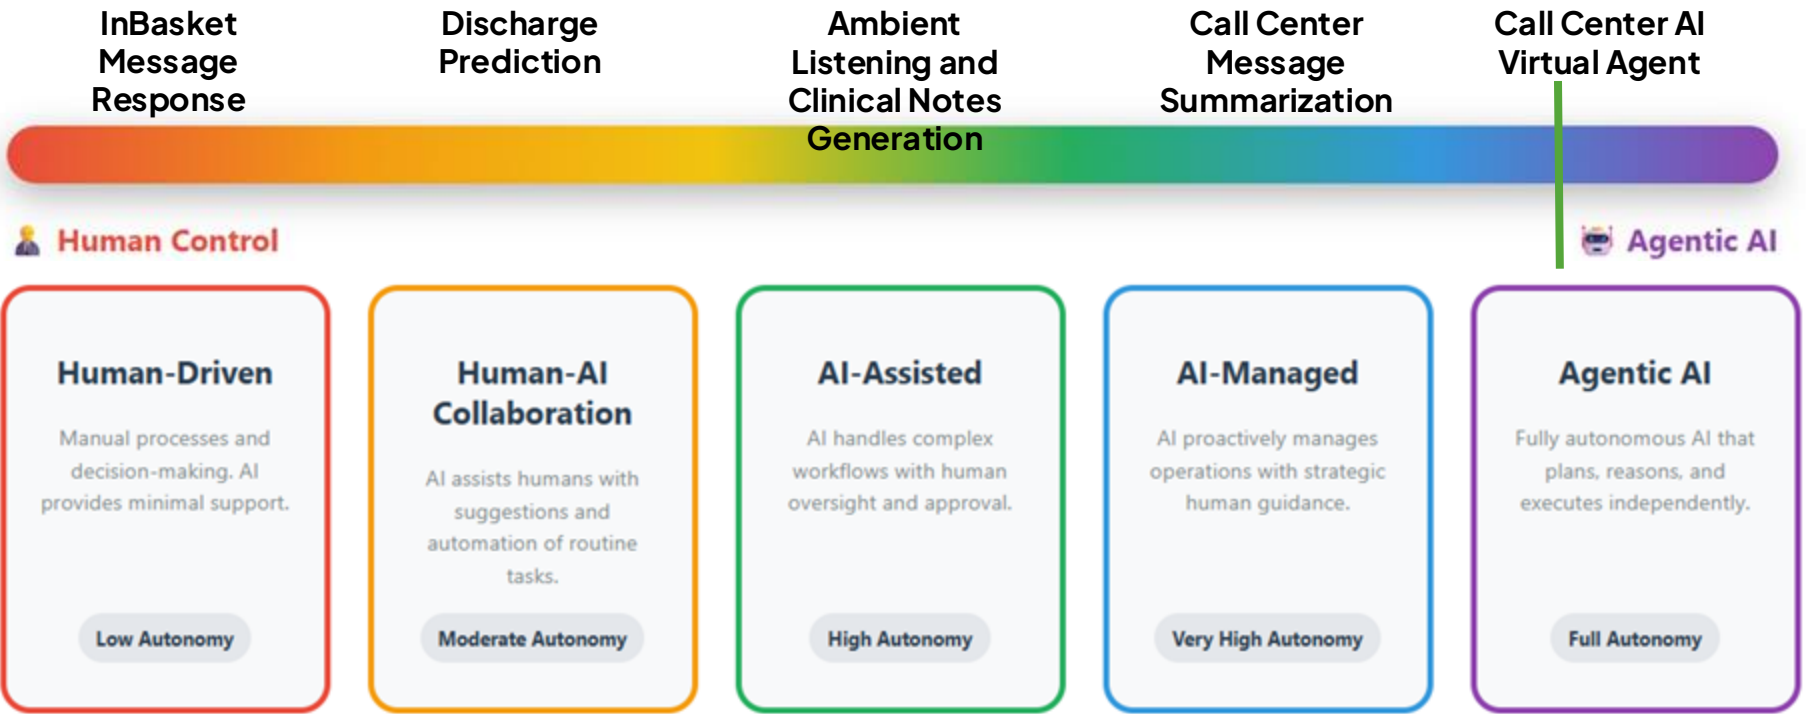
InBasket Message Response

Discharge Prediction

Ambient Listening and Clinical Notes Generation

Call Center Message Summarization

Call Center AI Virtual Agent

Human Control

Agentic AI

Human-Driven

Manual processes and decision-making. AI provides minimal support.

Low Autonomy

Human-AI Collaboration

AI assists humans with suggestions and automation of routine tasks.

Moderate Autonomy

AI-Assisted

AI handles complex workflows with human oversight and approval.

High Autonomy

AI-Managed

AI proactively manages operations with strategic human guidance.

Very High Autonomy

Agentic AI

Fully autonomous AI that plans, reasons, and executes independently.

Full Autonomy